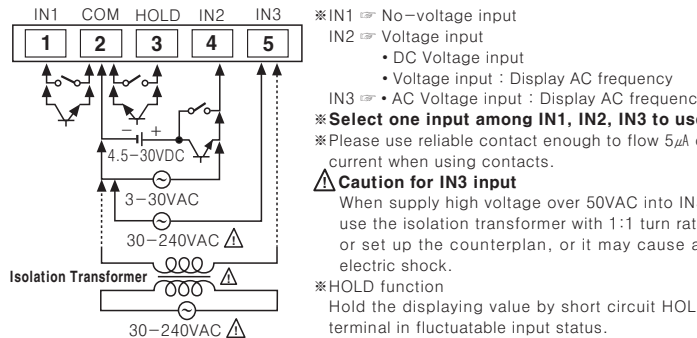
IN1 COM HOLD IN2 IN3

1 2 3 4 5

− +
4.5−30VDC

3−30VAC

30−240VAC ⚠

Isolation Transformer ⚠

30−240VAC ⚠

※IN1 ☞ No−voltage input
IN2 ☞ Voltage input
• DC Voltage input
• Voltage input : Display AC frequency
IN3 ☞ • AC Voltage input : Display AC frequenc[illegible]

※Select one input among IN1, IN2, IN3 to us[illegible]

※Please use reliable contact enough to flow 5$\mu$A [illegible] current when using contacts.

⚠ Caution for IN3 input
When supply high voltage over 50VAC into IN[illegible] use the isolation transformer with 1:1 turn rat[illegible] or set up the counterplan, or it may cause a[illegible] electric shock.

※HOLD function
Hold the displaying value by short circuit HOL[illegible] terminal in fluctuatable input status.